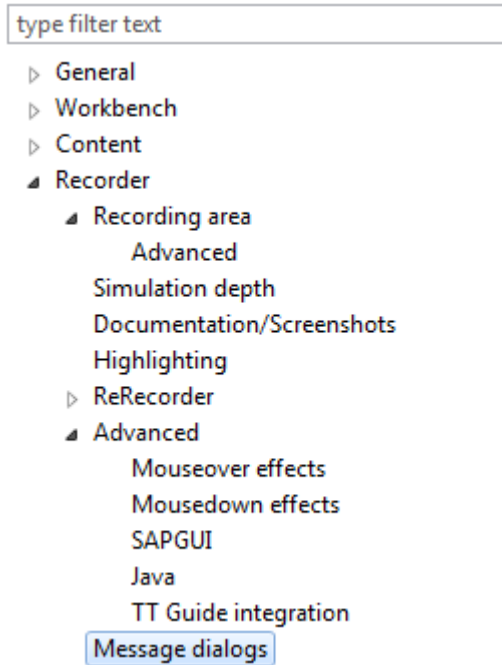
type filter text

General
Workbench
Content
Recorder
Recording area
Advanced
Simulation depth
Documentation/Screenshots
Highlighting
ReRecorder
Advanced
Mouseover effects
Mousedown effects
SAPGUI
Java
TT Guide integration
Message dialogs